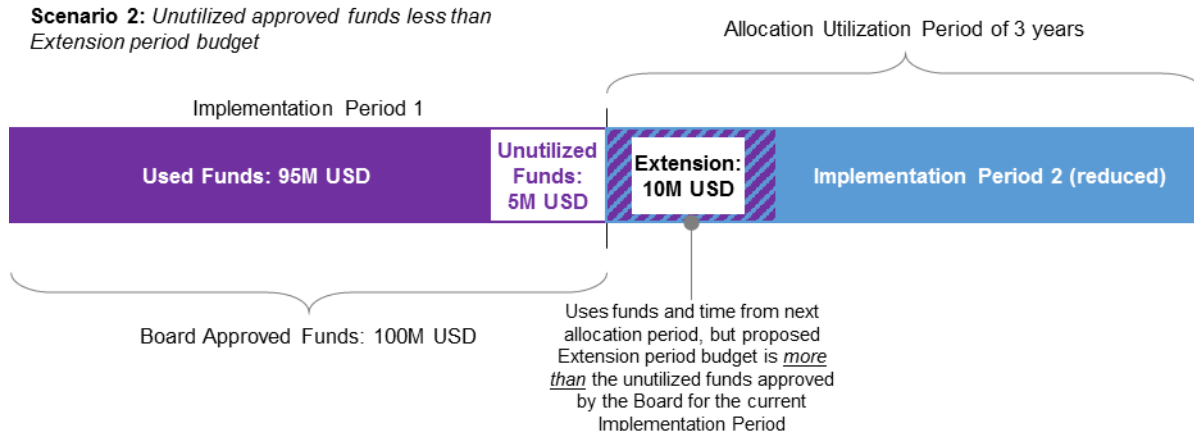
**Scenario 2:** *Unutilized approved funds less than Extension period budget*

Allocation Utilization Period of 3 years

Implementation Period 1

Used Funds: 95M USD

Unutilized Funds: 5M USD

Extension: 10M USD

Implementation Period 2 (reduced)

Board Approved Funds: 100M USD

Uses funds and time from next allocation period, but proposed Extension period budget is *more than* the unutilized funds approved by the Board for the current Implementation Period